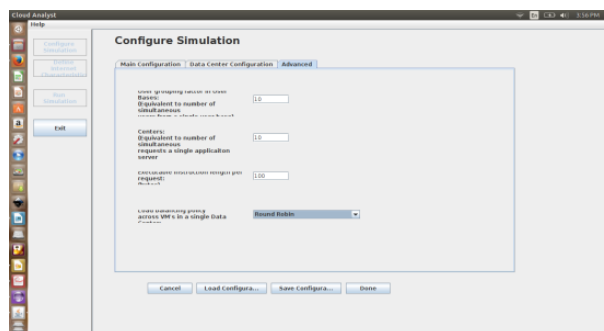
Cloud Analyst
Help
3:16 PM

Configure Simulation
Define Internet Characteristics
Run Simulation
Exit

Configure Simulation

Main Configuration | Data Center Configuration | Advanced

User grouping factor in User Bases:
(Equivalent to number of simultaneous
users from a single user base) 10

Centers:
(Equivalent to number of simultaneous
requests a single applicaiton server 10

Executable instruction length per request:
(bytes) 100

Load balancing policy
across VM's in a single Data
Center Round Robin

Cancel | Load Configura... | Save Configura... | Done